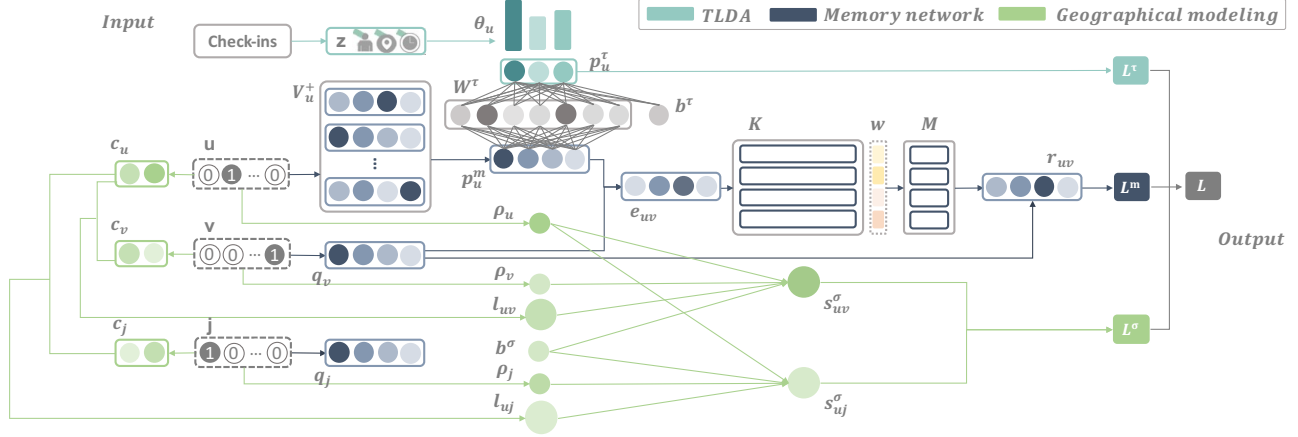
Input

TLDA
Memory network
Geographical modeling

Check-ins
z
$\theta_u$
$p_u^\tau$
$L^\tau$
$V_u^+$
$W^\tau$
$b^\tau$
K
w
M
$c_u$
u
0 1 ... 0
⋮
$p_u^m$
$e_{uv}$
$r_{uv}$
$L^m$
L
$\rho_u$
$c_v$
v
0 0 ... 1
Output
$q_v$
$\rho_v$
$s_{uv}^\sigma$
$l_{uv}$
$c_j$
j
1 0 ... 0
$L^\sigma$
$b^\sigma$
$q_j$
$\rho_j$
$s_{uj}^\sigma$
$l_{uj}$